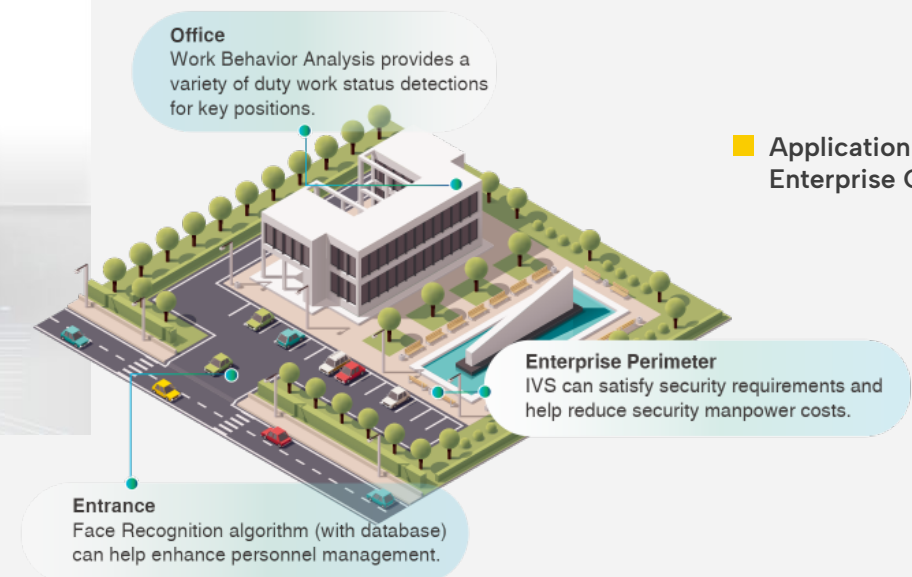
Office
Work Behavior Analysis provides a variety of duty work status detections for key positions.

Application
Enterprise C

Enterprise Perimeter
IVS can satisfy security requirements and help reduce security manpower costs.

Entrance
Face Recognition algorithm (with database) can help enhance personnel management.